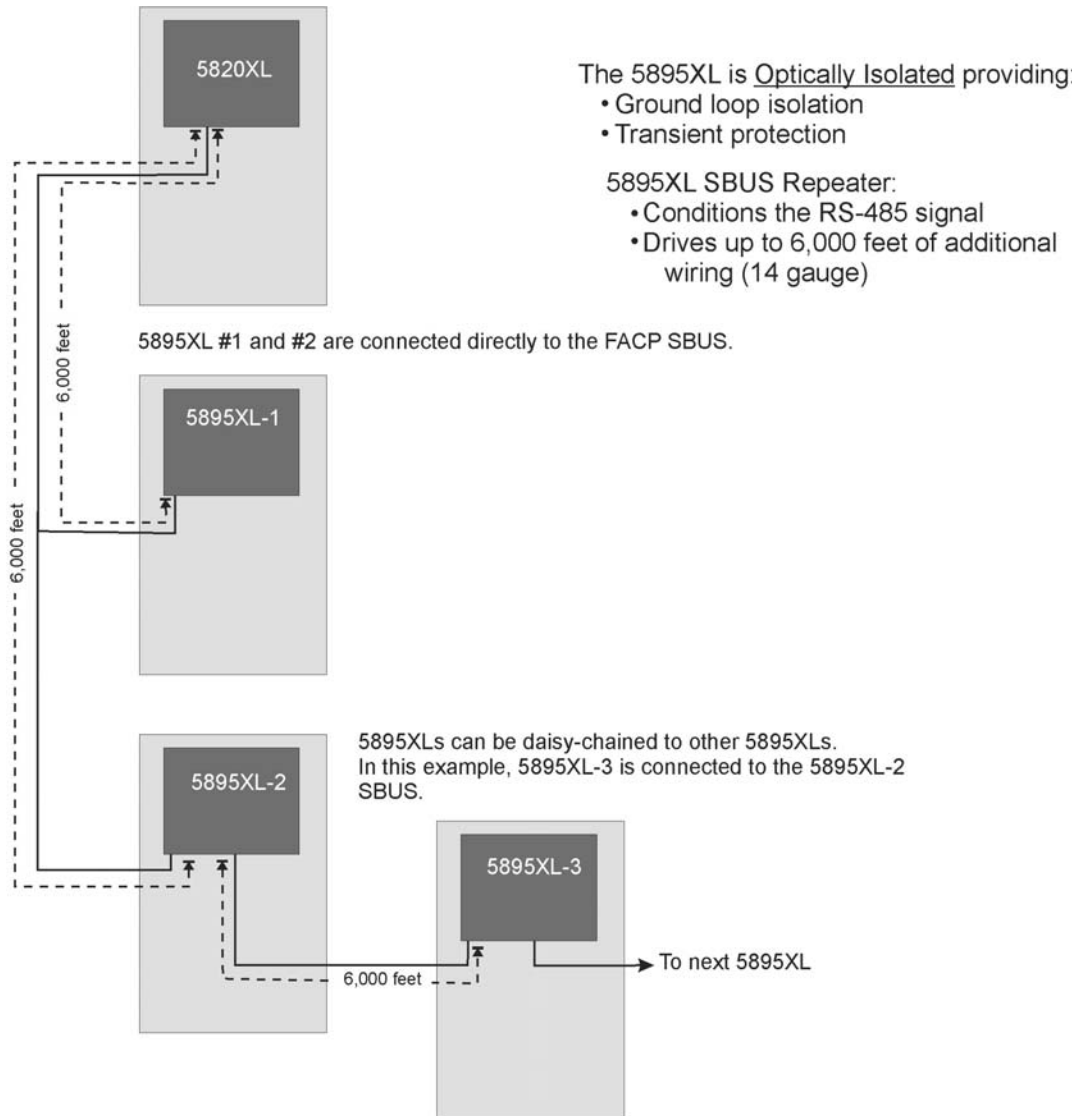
5820XL

The 5895XL is Optically Isolated providing:
• Ground loop isolation
• Transient protection

5895XL SBUS Repeater:
• Conditions the RS-485 signal
• Drives up to 6,000 feet of additional wiring (14 gauge)

6,000 feet

5895XL #1 and #2 are connected directly to the FACP SBUS.

5895XL-1

6,000 feet

5895XLs can be daisy-chained to other 5895XLs. In this example, 5895XL-3 is connected to the 5895XL-2 SBUS.

5895XL-2

5895XL-3

To next 5895XL

6,000 feet